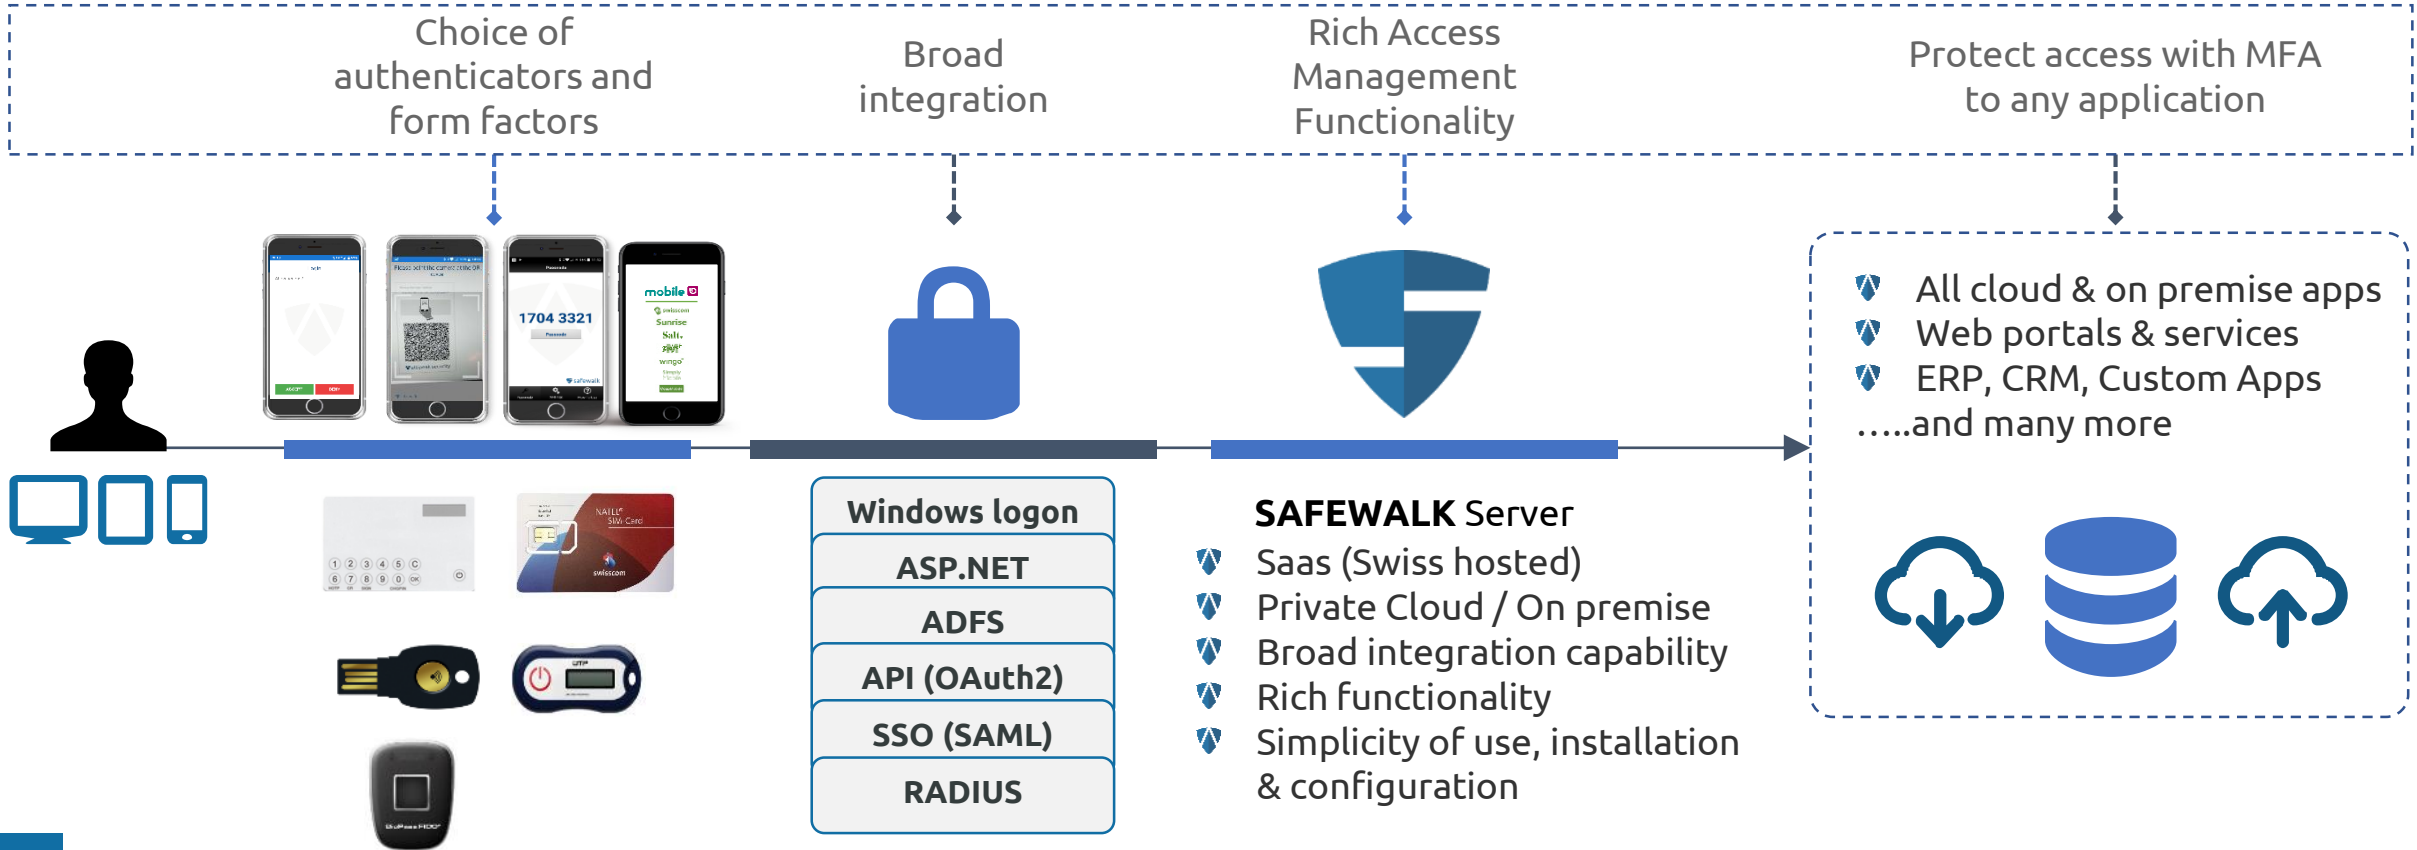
Choice of authenticators and form factors

Broad integration

Rich Access Management Functionality

Protect access with MFA to any application

1704 3321

mobile

All cloud & on premise apps
Web portals & services
ERP, CRM, Custom Apps
.....and many more

Windows logon
ASP.NET
ADFS
API (OAuth2)
SSO (SAML)
RADIUS

SAFEWALK Server
Saas (Swiss hosted)
Private Cloud / On premise
Broad integration capability
Rich functionality
Simplicity of use, installation & configuration